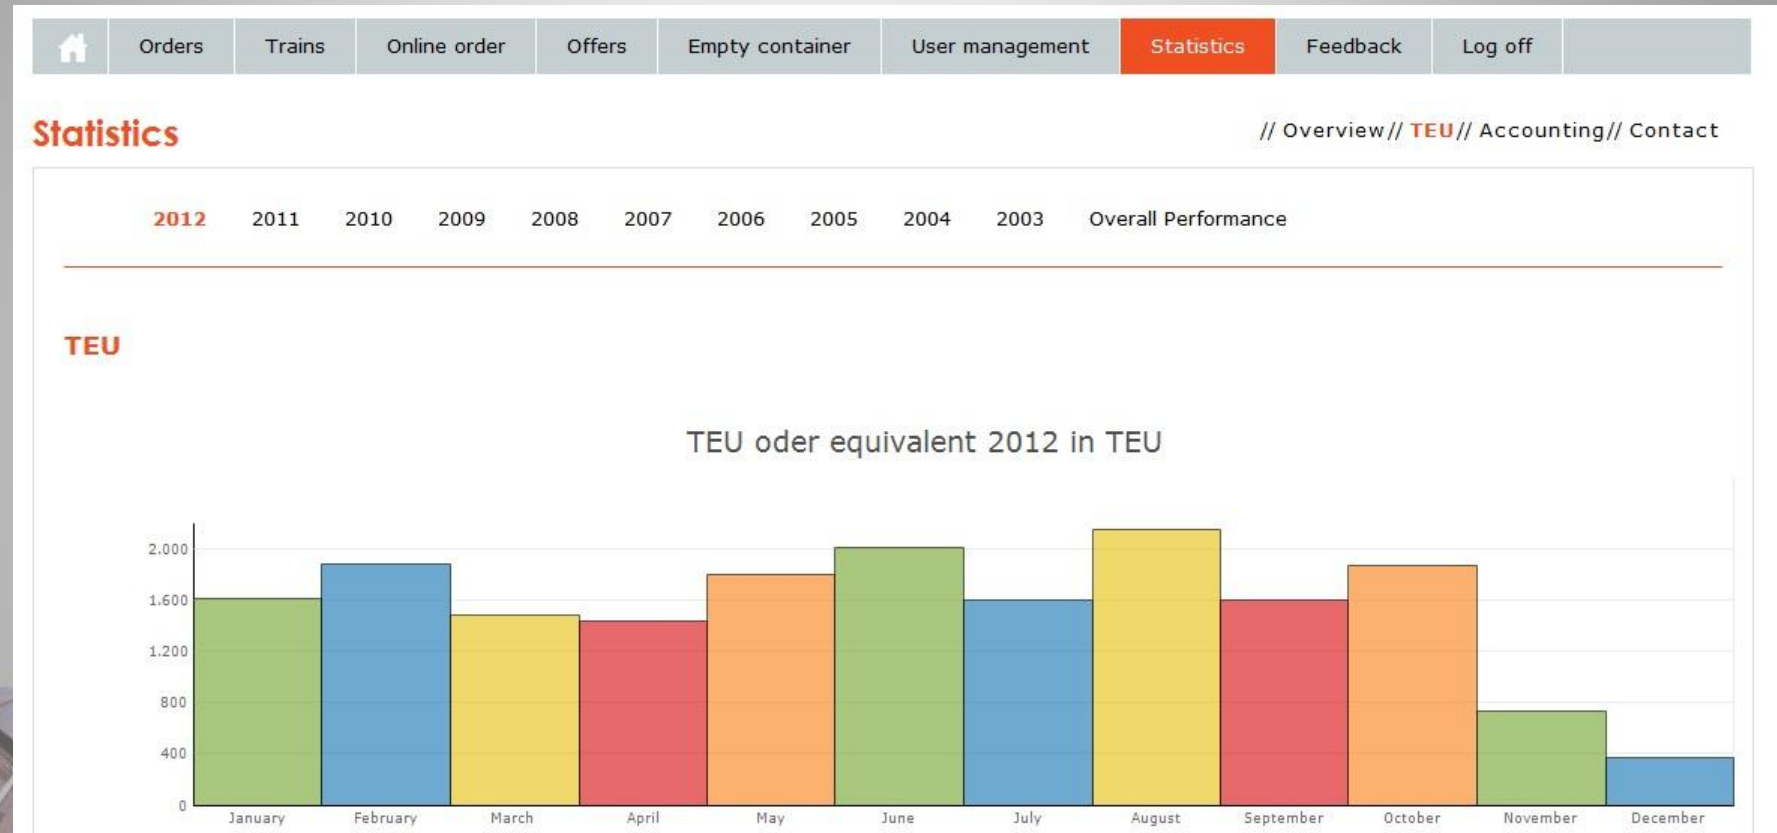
Orders Trains Online order Offers Empty container User management Statistics Feedback Log off

Statistics

// Overview// TEU// Accounting// Contact

2012 2011 2010 2009 2008 2007 2006 2005 2004 2003 Overall Performance

TEU

TEU oder equivalent 2012 in TEU

2.000
1.600
1.200
800
400
0

January February March April May June July August September October November December